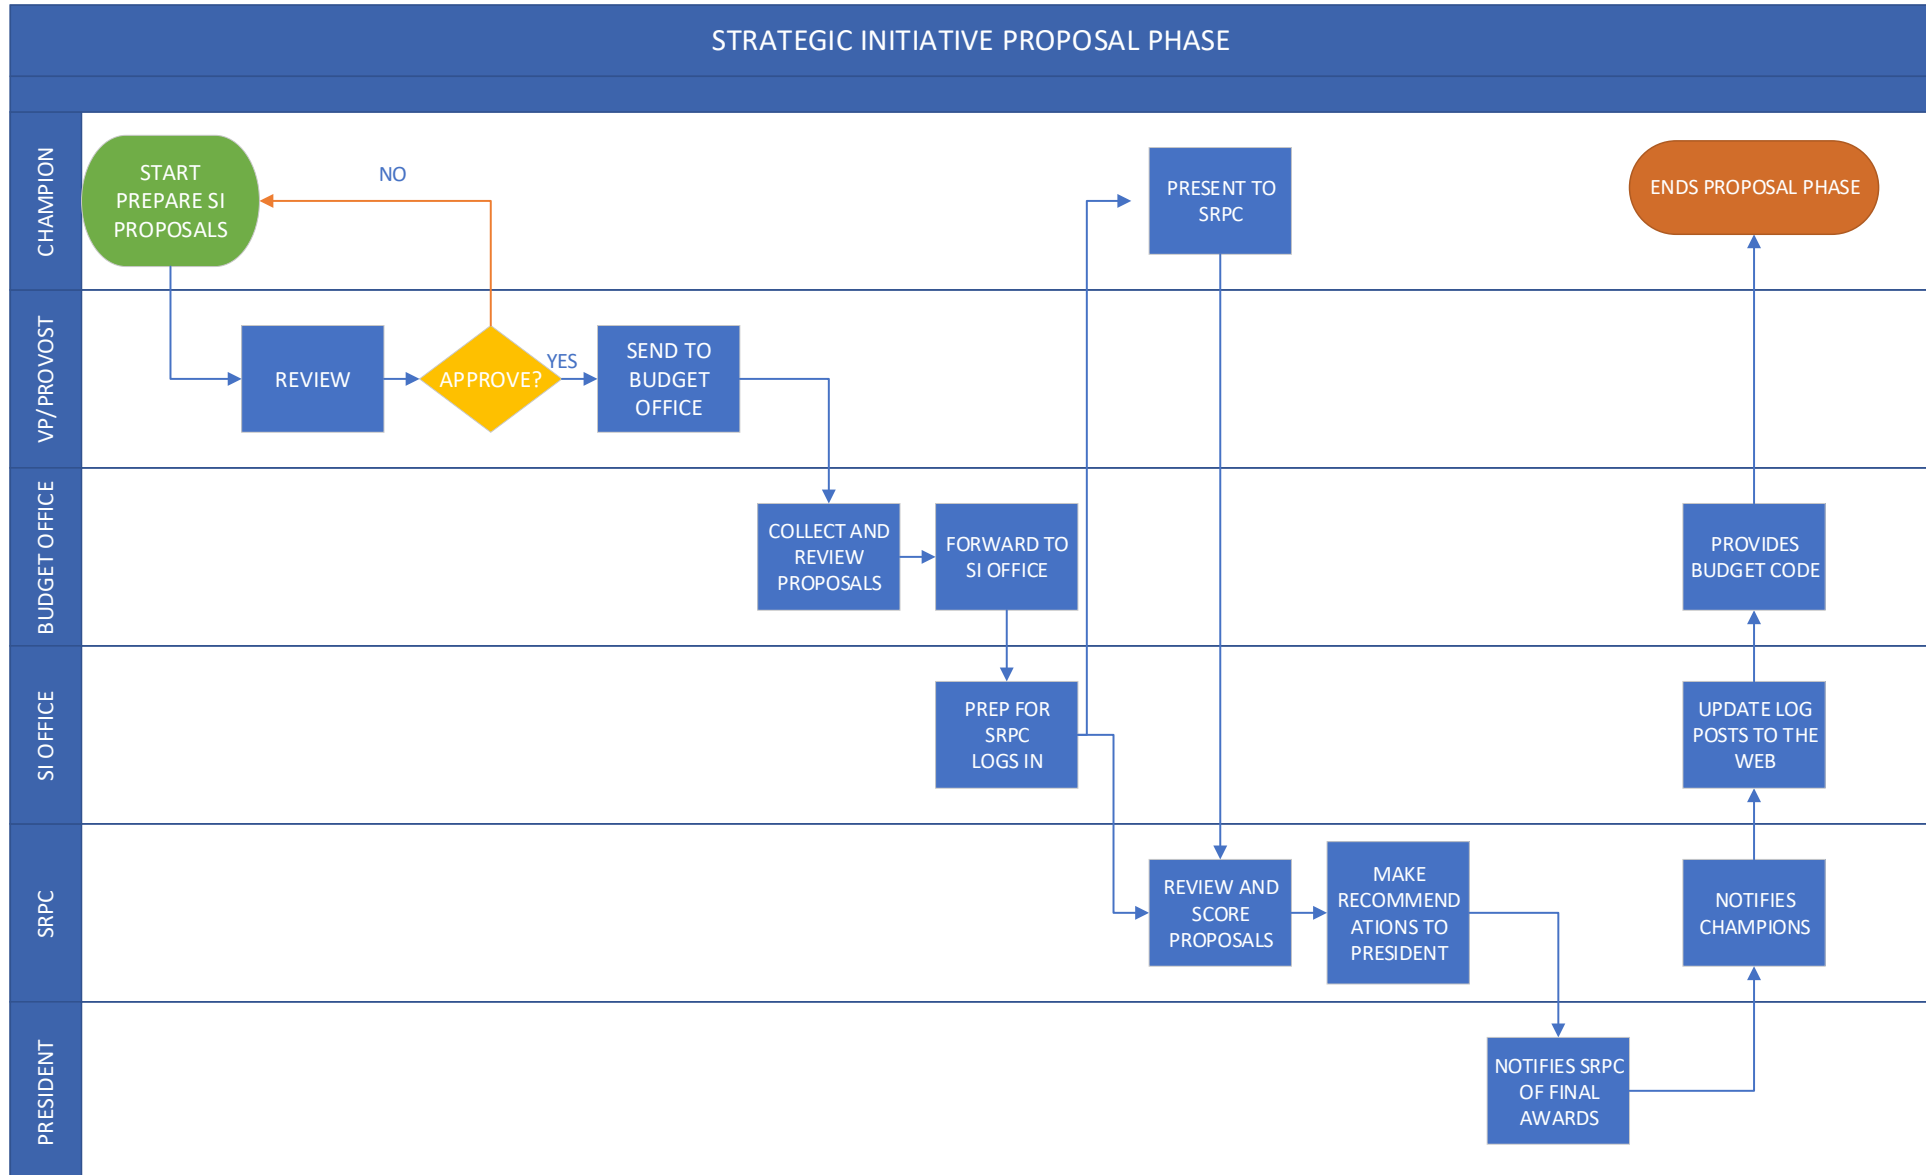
STRATEGIC INITIATIVE PROPOSAL PHASE

CHAMPION

START PREPARE SI PROPOSALS

NO

PRESENT TO SRPC

ENDS PROPOSAL PHASE

VP/PROVOST

REVIEW

APPROVE?

YES

SEND TO BUDGET OFFICE

BUDGET OFFICE

COLLECT AND REVIEW PROPOSALS

FORWARD TO SI OFFICE

PROVIDES BUDGET CODE

SI OFFICE

PREP FOR SRPC LOGS IN

UPDATE LOG POSTS TO THE WEB

SRPC

REVIEW AND SCORE PROPOSALS

MAKE RECOMMEND ATIONS TO PRESIDENT

NOTIFIES CHAMPIONS

PRESIDENT

NOTIFIES SRPC OF FINAL AWARDS